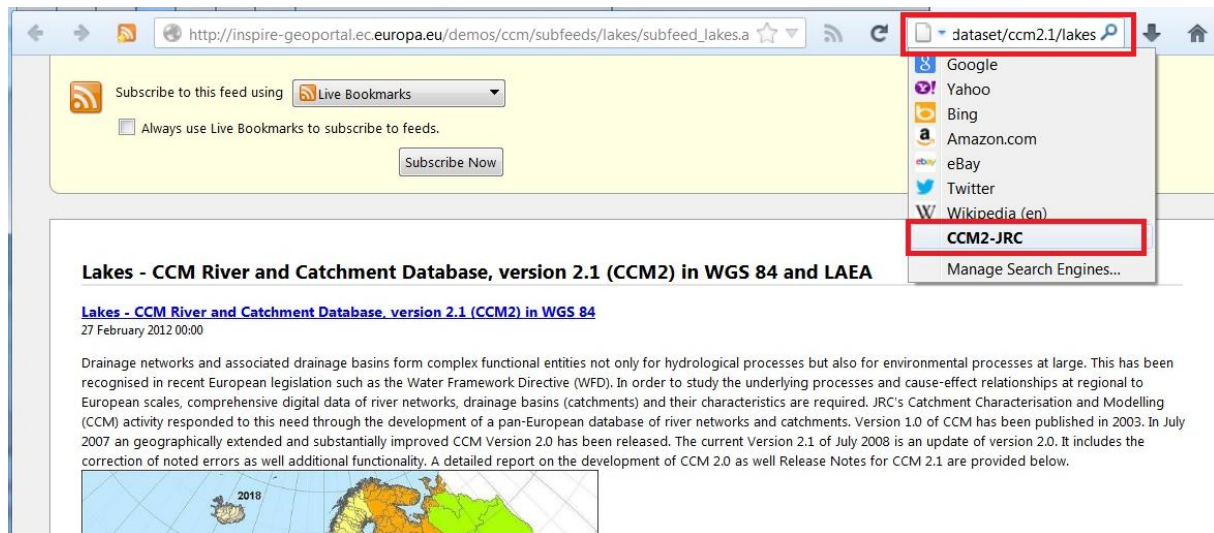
http://inspire-geoportal.ec.europa.eu/demos/ccm/subfeeds/lakes/subfeed_lakes.a

dataset/ccm2.1/lakes

Google
Yahoo
Bing
Amazon.com
eBay
Twitter
Wikipedia (en)
CCM2-JRC
Manage Search Engines...

Subscribe to this feed using Live Bookmarks

Always use Live Bookmarks to subscribe to feeds.

Subscribe Now

Lakes - CCM River and Catchment Database, version 2.1 (CCM2) in WGS 84 and LAEA

Lakes - CCM River and Catchment Database, version 2.1 (CCM2) in WGS 84
27 February 2012 00:00

Drainage networks and associated drainage basins form complex functional entities not only for hydrological processes but also for environmental processes at large. This has been recognised in recent European legislation such as the Water Framework Directive (WFD). In order to study the underlying processes and cause-effect relationships at regional to European scales, comprehensive digital data of river networks, drainage basins (catchments) and their characteristics are required. JRC's Catchment Characterisation and Modelling (CCM) activity responded to this need through the development of a pan-European database of river networks and catchments. Version 1.0 of CCM has been published in 2003. In July 2007 an geographically extended and substantially improved CCM Version 2.0 has been released. The current Version 2.1 of July 2008 is an update of version 2.0. It includes the correction of noted errors as well additional functionality. A detailed report on the development of CCM 2.0 as well Release Notes for CCM 2.1 are provided below.

2018